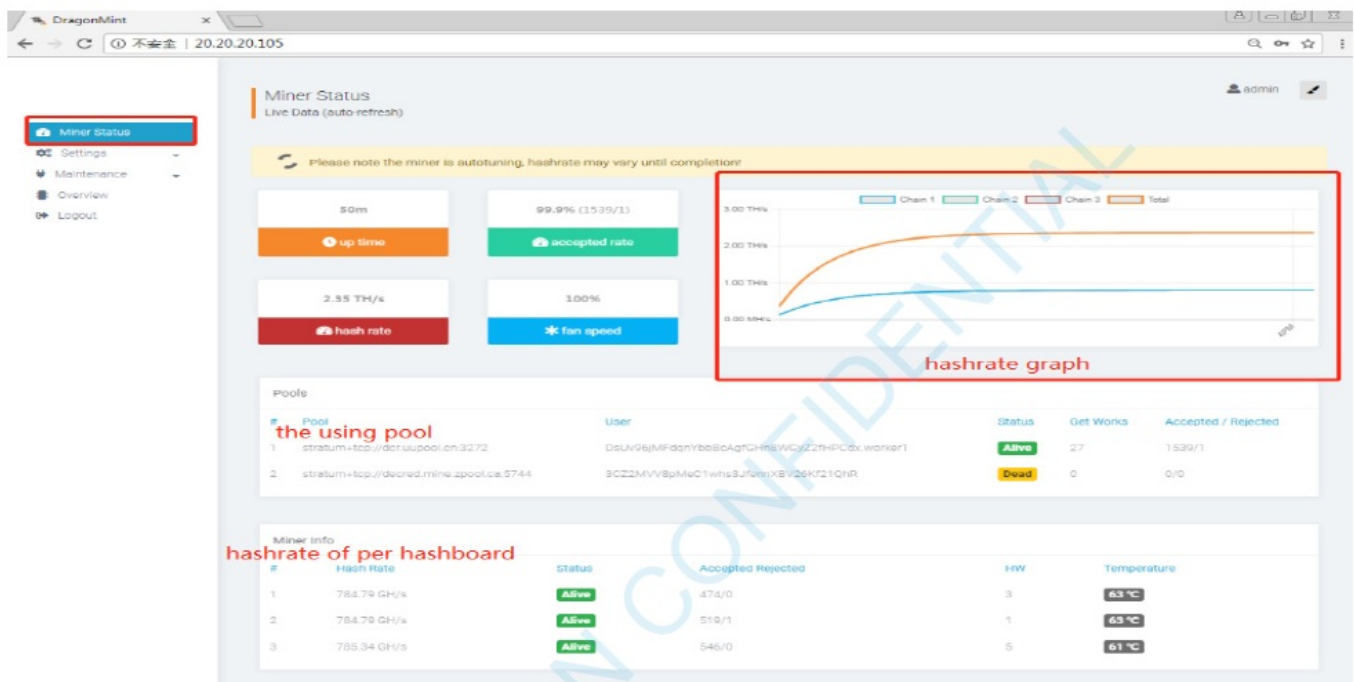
DragonMint ×

不安全 | 20.20.20.105

Miner Status
Settings
Maintenance
Overview
Logout

Miner Status
Live Data (auto-refresh)

admin

Please note the miner is autotuning, hashrate may vary until completion!

50m
up time

99.9% (1539/1)
accepted rate

2.35 TH/s
hash rate

100%
fan speed

Chain 1 Chain 2 Chain 3 Total
3.00 TH/s
2.00 TH/s
1.00 TH/s
0.00 MH/s

hashrate graph

Pools

| # | Pool | User | Status | Get Works | Accepted / Rejected |
|---|---|---|---|---|---|
| 1 | stratum+tcp://dcr.uupool.cn:3272 | DsUv96jMFdqnYbbBcAgfGHnsWCyZ2fHPCdx.worker1 | Alive | 27 | 1539/1 |
| 2 | stratum+tcp://decred.mine.zpool.ca:5744 | 3CZ2MVV8pMeC1whs3JfonnXBV26Kf21QhR | Dead | 0 | 0/0 |

the using pool

Miner Info

hashrate of per hashboard

| # | Hash Rate | Status | Accepted Rejected | HW | Temperature |
|---|---|---|---|---|---|
| 1 | 784.79 GH/s | Alive | 474/0 | 3 | 63 ℃ |
| 2 | 784.79 GH/s | Alive | 519/1 | 1 | 63 ℃ |
| 3 | 785.34 GH/s | Alive | 546/0 | 5 | 61 ℃ |

N CONFIDENTIAL